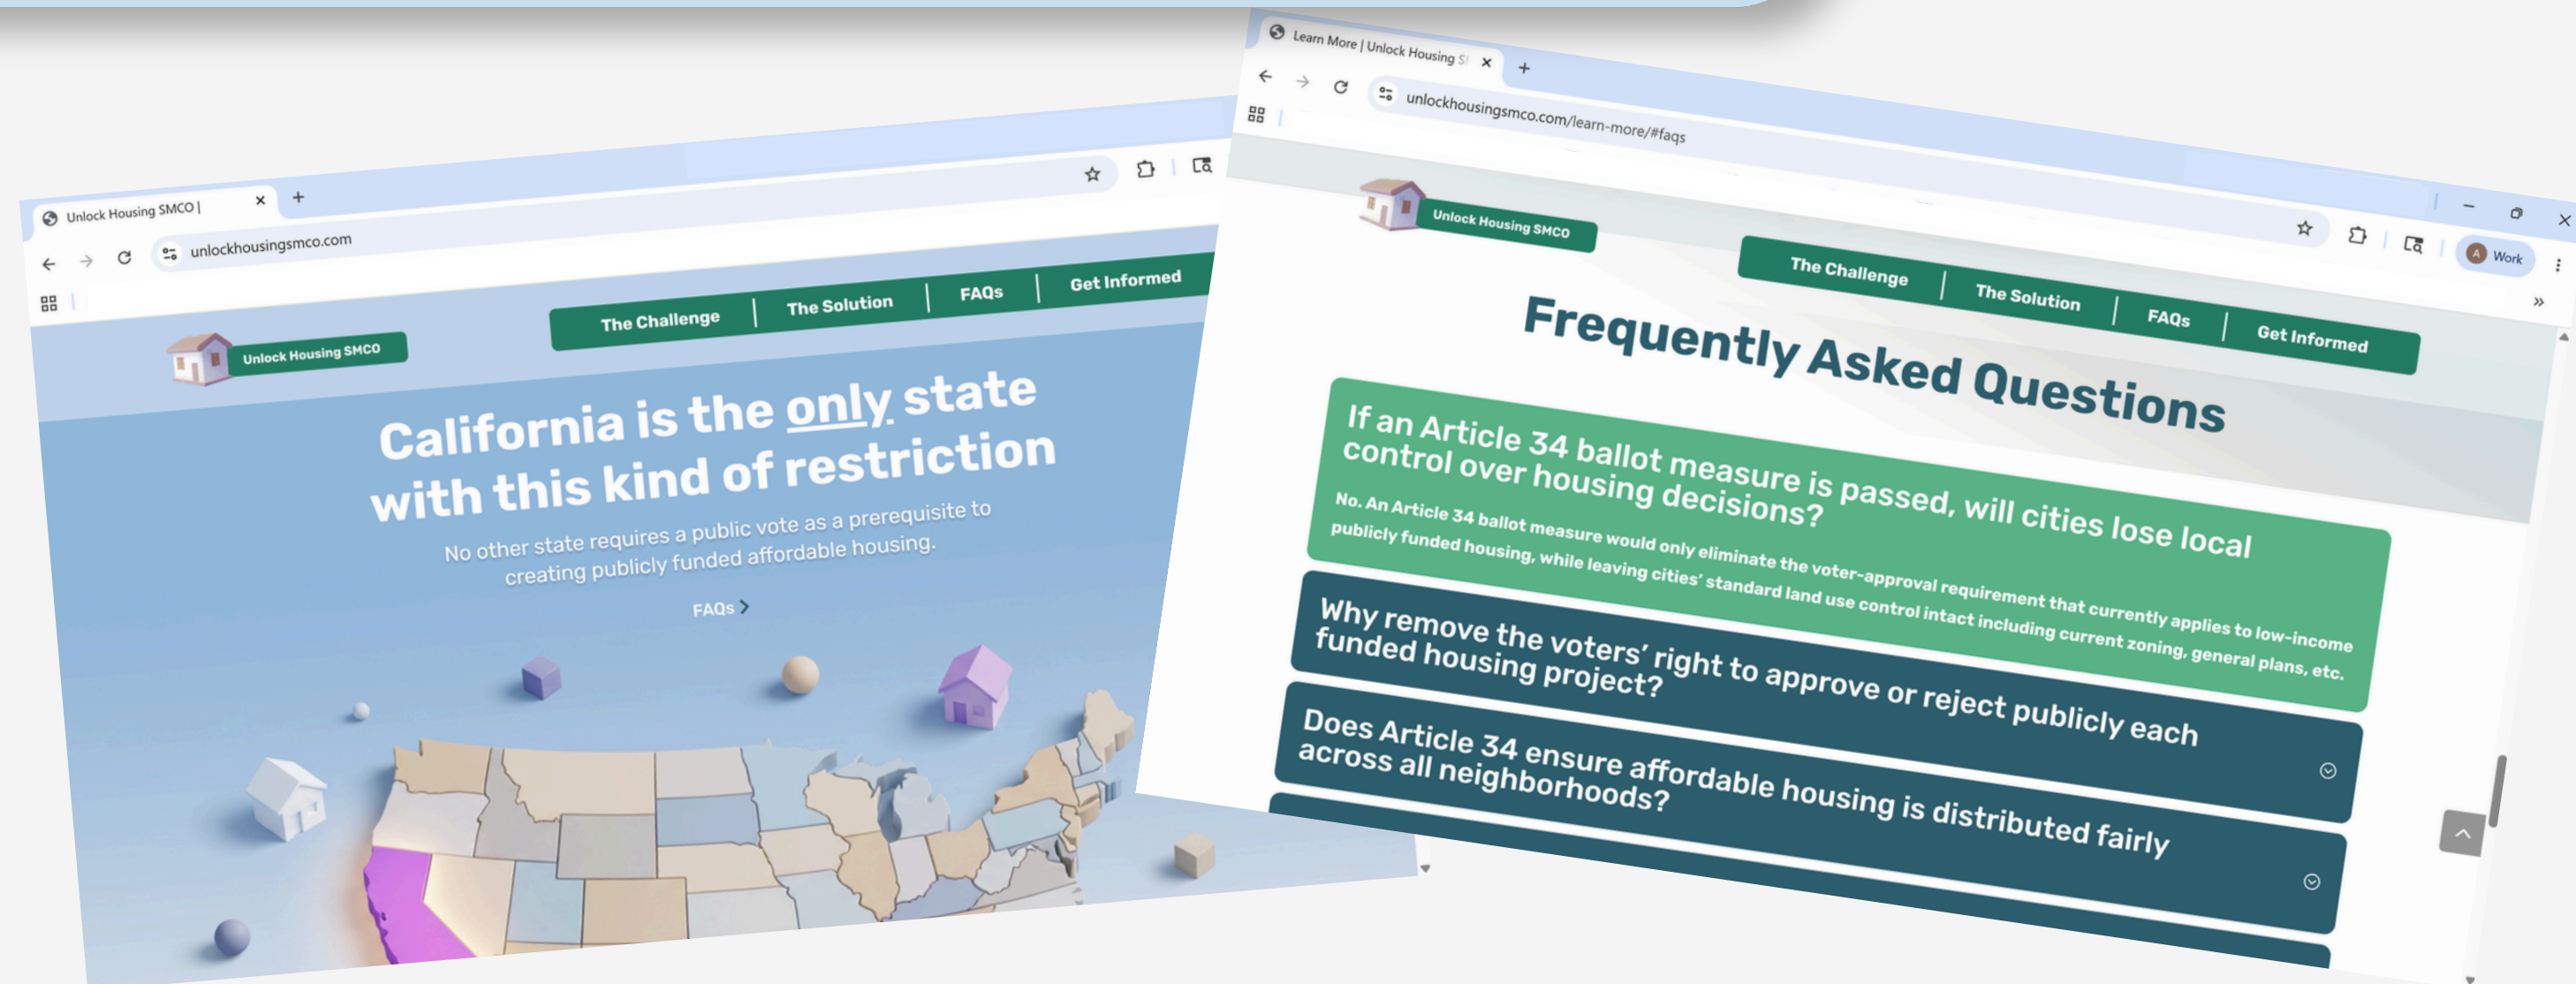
Unlock Housing SMCO |

unlockhousingsmco.com

The Challenge | The Solution | FAQs | Get Informed

Unlock Housing SMCO

California is the only state with this kind of restriction

No other state requires a public vote as a prerequisite to creating publicly funded affordable housing.

FAQs >

Learn More | Unlock Housing S

unlockhousingsmco.com/learn-more/#faqs

Work

Unlock Housing SMCO

The Challenge | The Solution | FAQs | Get Informed

Frequently Asked Questions

If an Article 34 ballot measure is passed, will cities lose local control over housing decisions?

No. An Article 34 ballot measure would only eliminate the voter-approval requirement that currently applies to low-income publicly funded housing, while leaving cities' standard land use control intact including current zoning, general plans, etc.

Why remove the voters' right to approve or reject publicly each funded housing project?

Does Article 34 ensure affordable housing is distributed fairly across all neighborhoods?